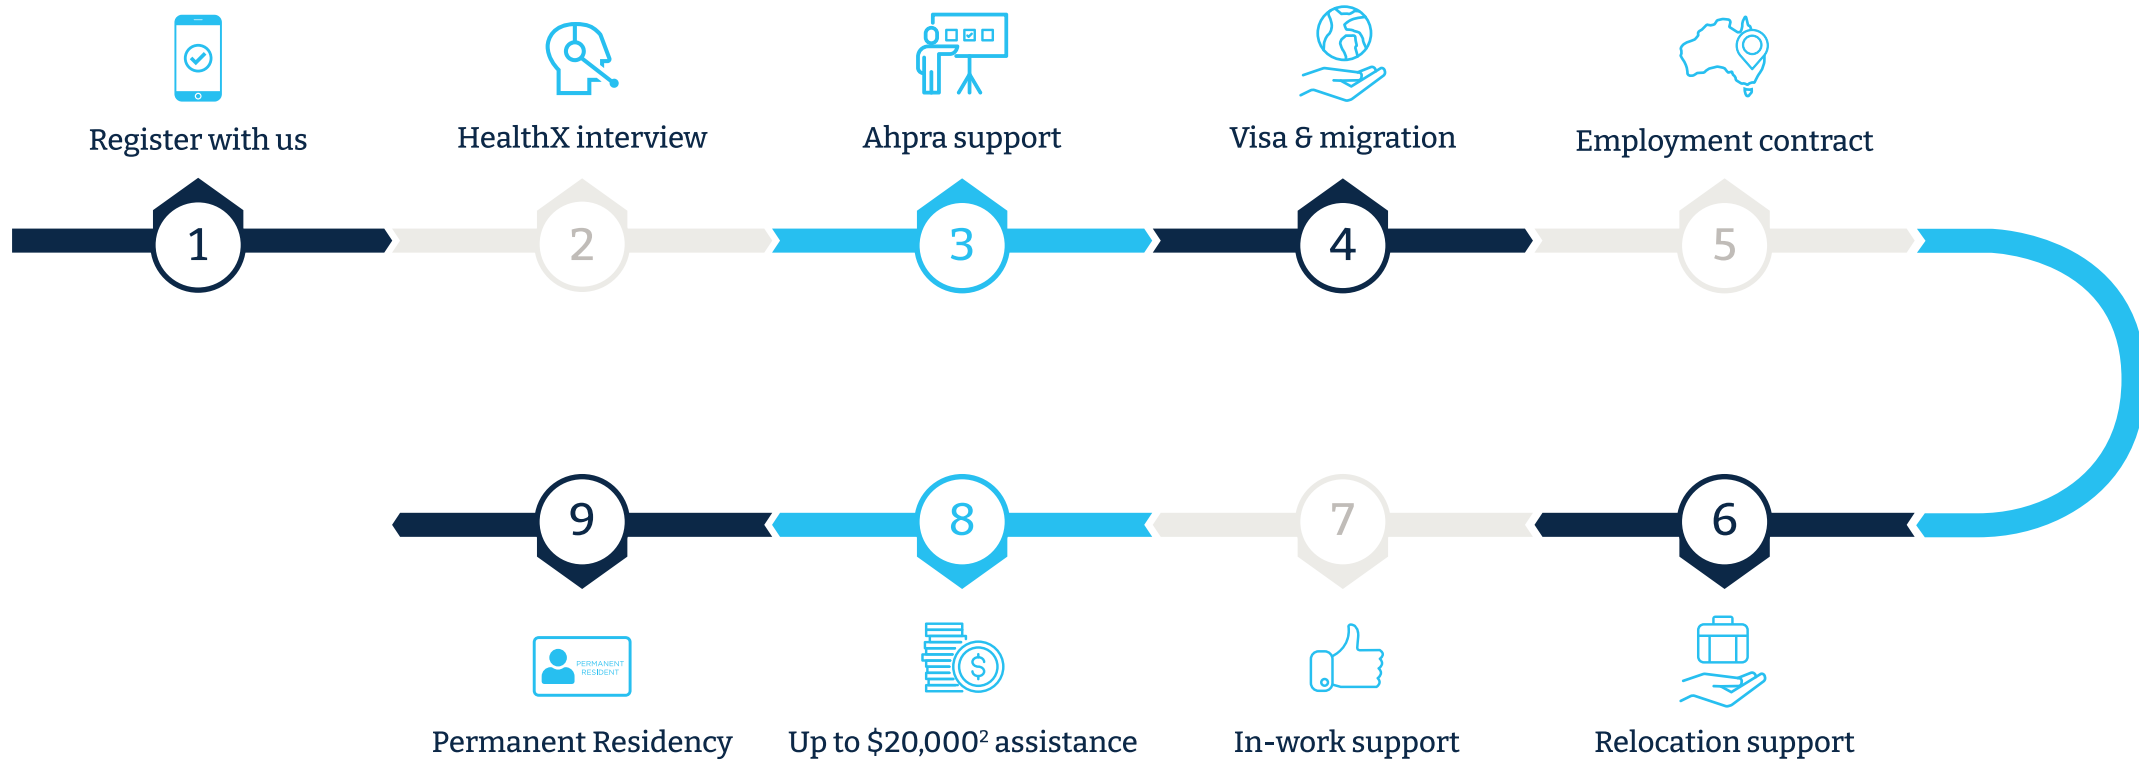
Register with us

1

HealthX interview

2

Ahpra support

3

Visa & migration

4

Employment contract

5

6

Relocation support

7

In-work support

8

Up to $20,000^{2}$ assistance

9

PERMANENT RESIDENT

Permanent Residency